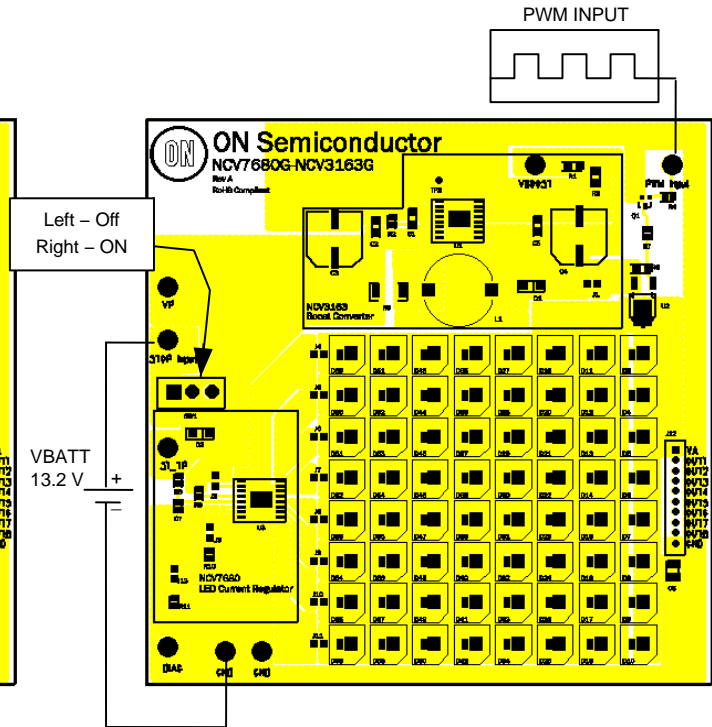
PWM INPUT

ON Semiconductor
NCV7680G-NCV3163G
Rev A
RoHS Compliant

Left – Off
Right – ON

VP

STOP Input

VBATT
13.2 V
+
−

NCV3163
Boost Converter

NCV7680
LED Current Regulator

PWM Input

VBOOST

DIAG

GND

GND